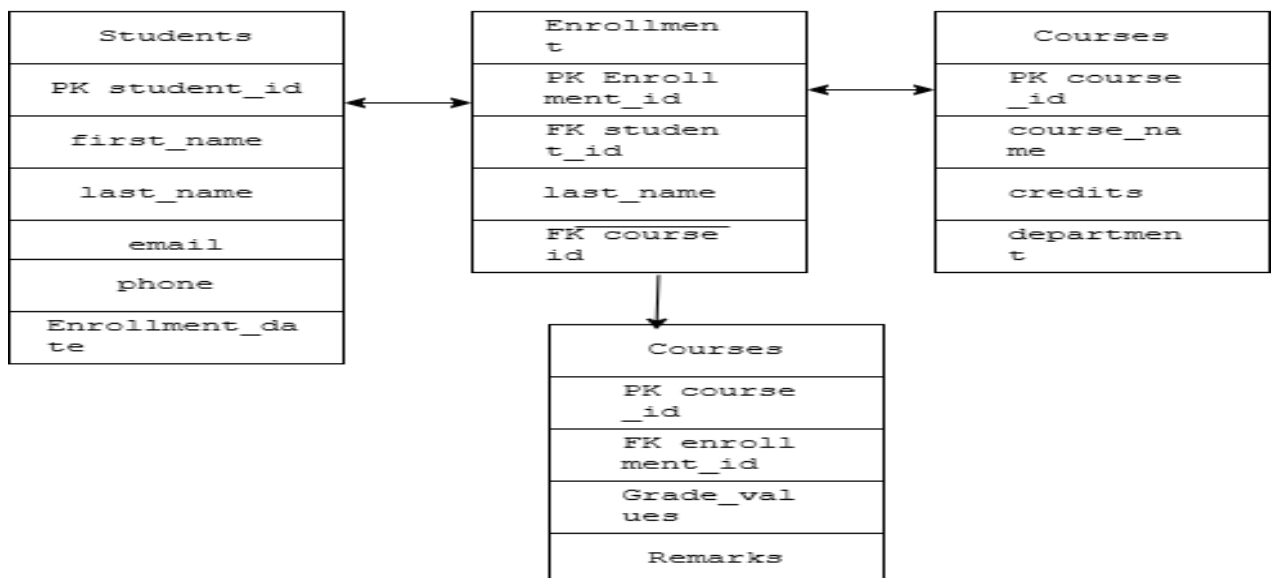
| Students |
|---|
| PK student_id |
| first_name |
| last_name |
| email |
| phone |
| Enrollment_date |

| Enrollment |
|---|
| PK Enrollment_id |
| FK student_id |
| last_name |
| FK course id |

| Courses |
|---|
| PK course_id |
| course_name |
| credits |
| department |

| Courses |
|---|
| PK course_id |
| FK enrollment_id |
| Grade_values |
| Remarks |